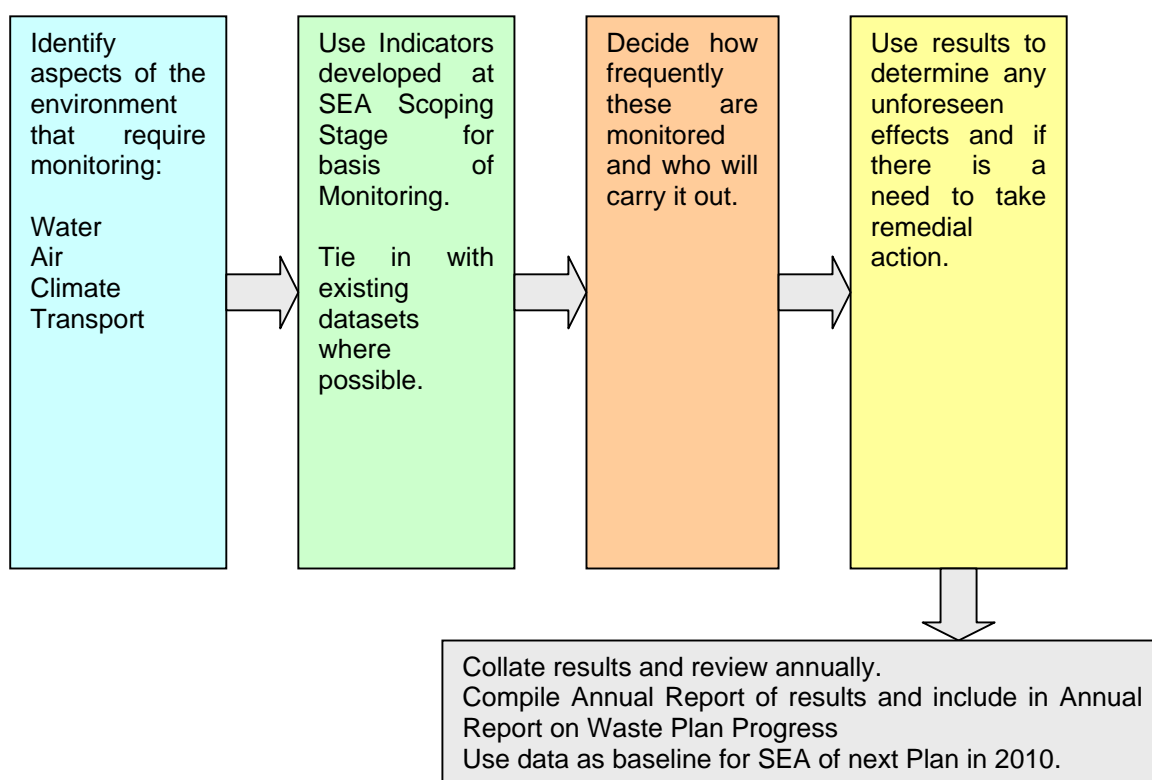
Identify aspects of the environment that require monitoring:

Water
Air
Climate
Transport

Use Indicators developed at SEA Scoping Stage for basis of Monitoring.

Tie in with existing datasets where possible.

Decide how frequently these are monitored and who will carry it out.

Use results to determine any unforeseen effects and if there is a need to take remedial action.

Collate results and review annually.
Compile Annual Report of results and include in Annual Report on Waste Plan Progress
Use data as baseline for SEA of next Plan in 2010.